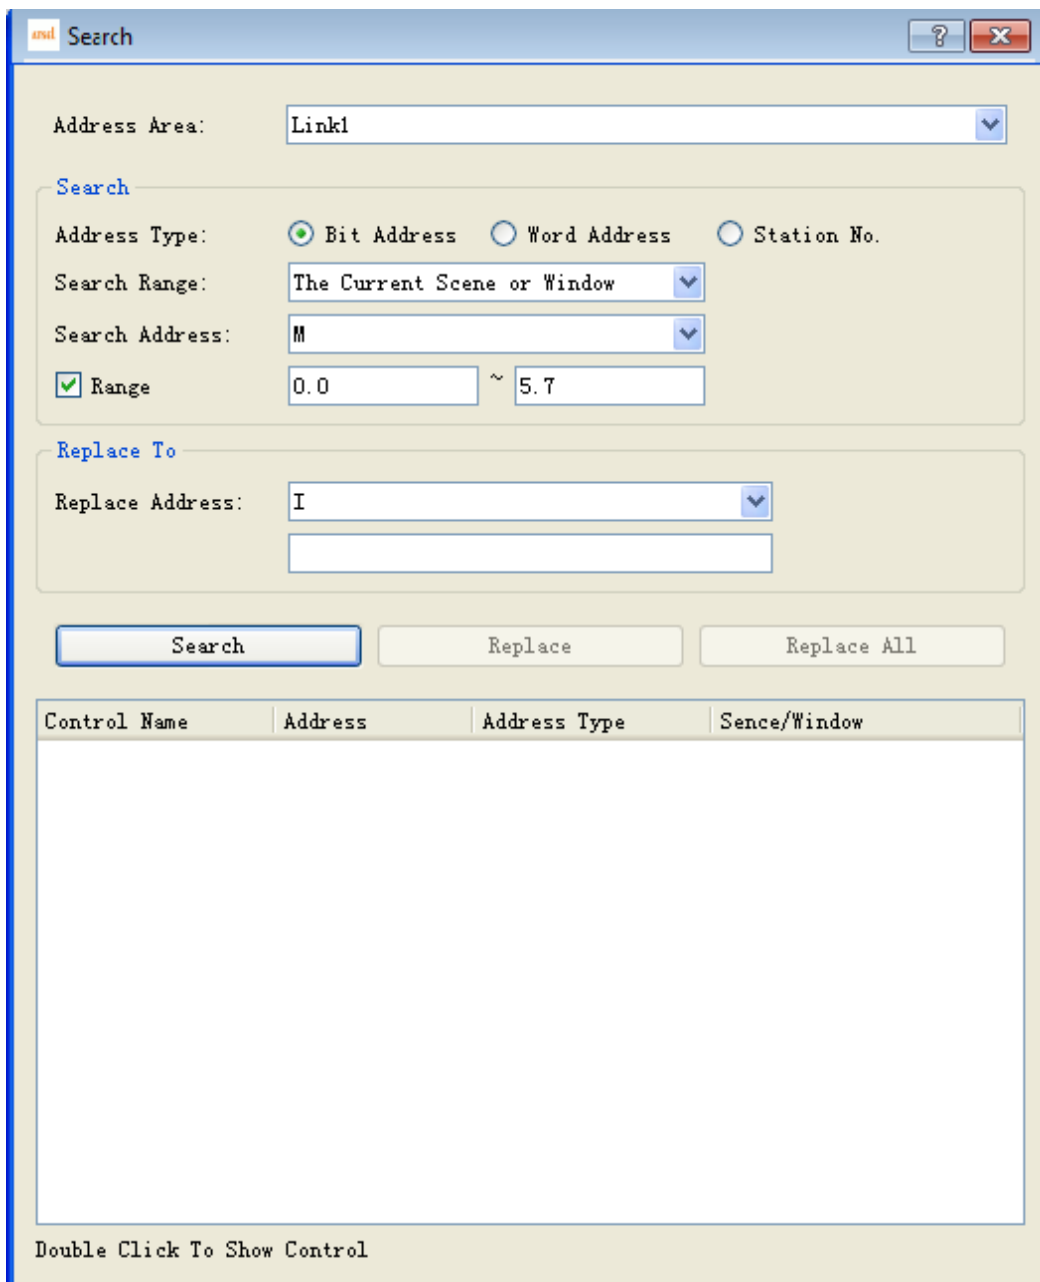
Search

?

Address Area: Link1

Search

Address Type: Bit Address Word Address Station No.

Search Range: The Current Scene or Window

Search Address: M

Range 0.0 ~ 5.7

Replace To

Replace Address: I

Search Replace Replace All

| Control Name | Address | Address Type | Sence/Window |
|---|---|---|---|

Double Click To Show Control